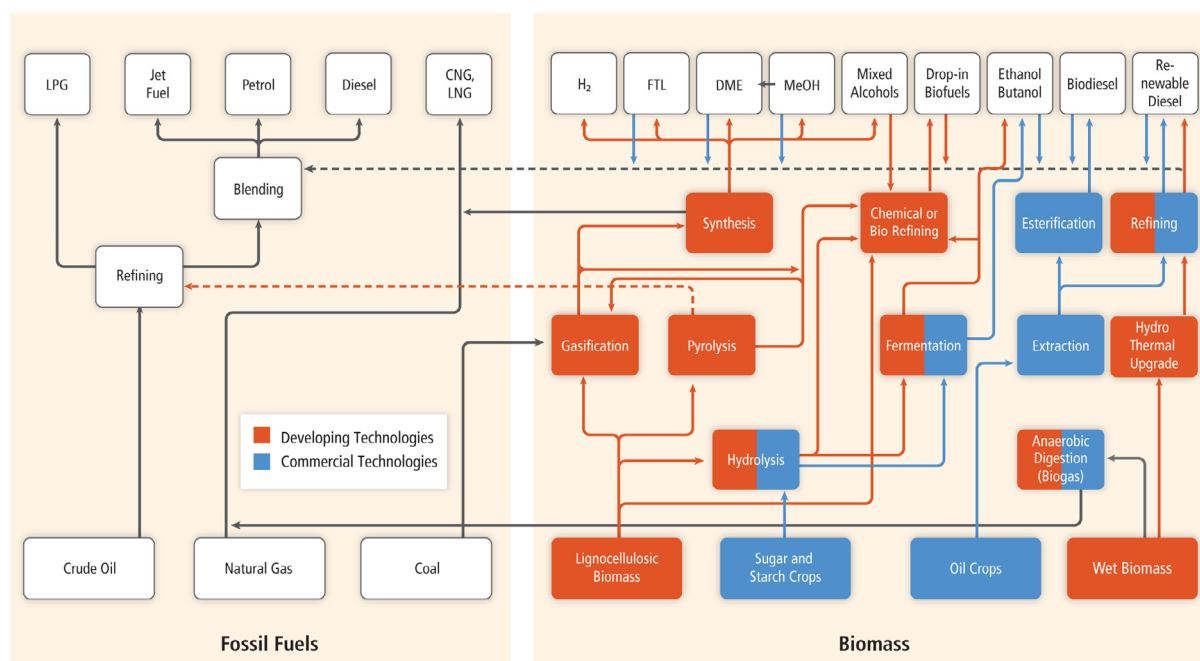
LPG
Jet Fuel
Petrol
Diesel
CNG, LNG
Blending
Refining
Developing Technologies
Commercial Technologies
Crude Oil
Natural Gas
Coal
Fossil Fuels

$H_2$
FTL
DME
MeOH
Mixed Alcohols
Drop-in Biofuels
Ethanol Butanol
Biodiesel
Re-newable Diesel
Synthesis
Chemical or Bio Refining
Esterification
Refining
Gasification
Pyrolysis
Fermentation
Extraction
Hydro Thermal Upgrade
Hydrolysis
Anaerobic Digestion (Biogas)
Lignocellulosic Biomass
Sugar and Starch Crops
Oil Crops
Wet Biomass
Biomass